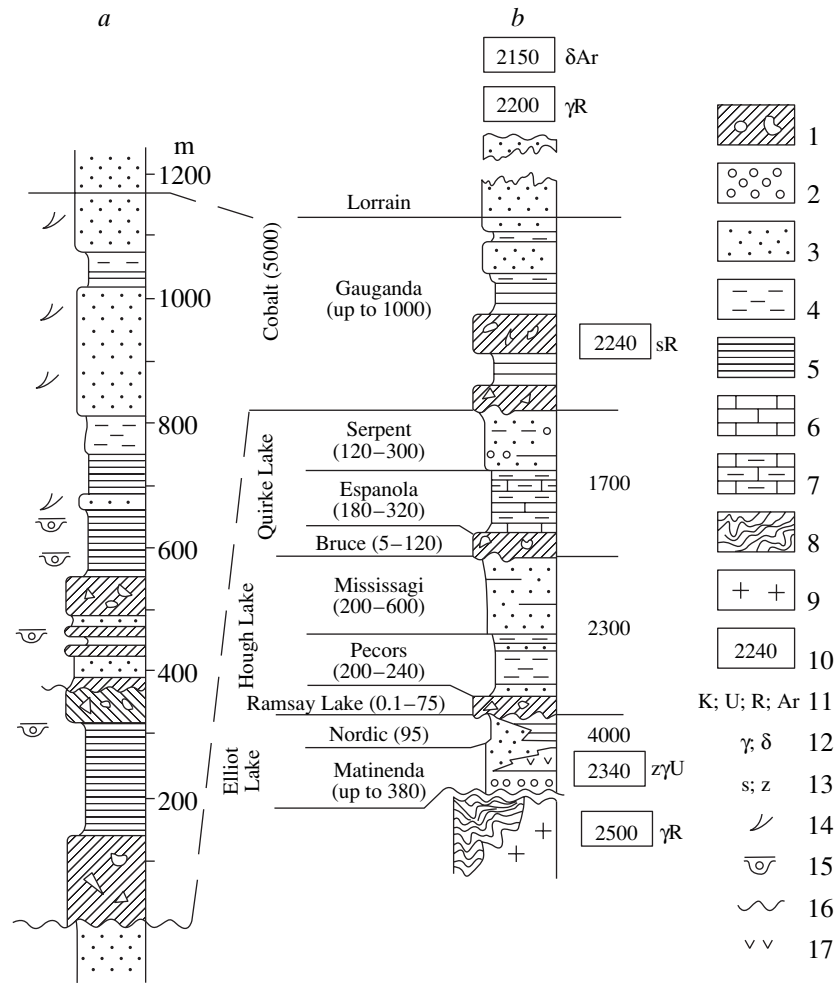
a

b

m

1200

1000

800

600

400

200

2150 δAr

2200 γR

Cobalt (5000)

Lorrain

Gauganda (up to 1000)

2240 sR

Quirke Lake

Serpent (120–300)

Espanola (180–320)

Bruce (5–120)

1700

Hough Lake

Mississagi (200–600)

Pecors (200–240)

Ramsay Lake (0.1–75)

2300

Elliot Lake

Nordic (95)

Matinenda (up to 380)

4000

2340 zγU

2500 γR

1

2

3

4

5

6

7

8

+ + 9

2240 10

K; U; R; Ar 11

γ; δ 12

s; z 13

14

15

16

ˇ ˇ 17